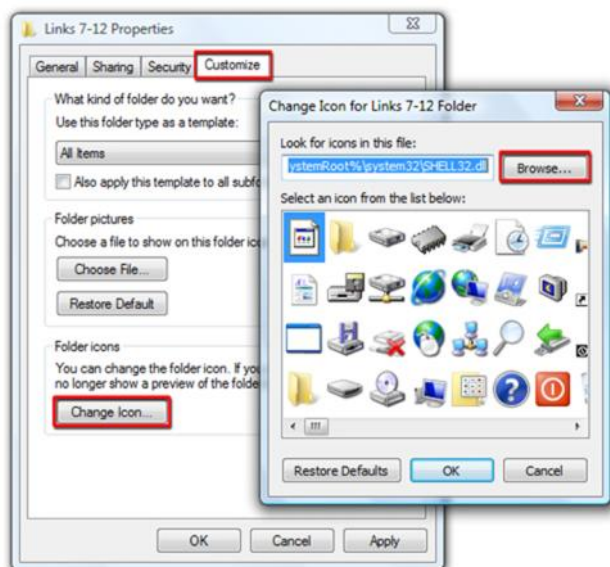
Links 7-12 Properties

General | Sharing | Security | Customize

What kind of folder do you want?
Use this folder type as a template:

All Items

Also apply this template to all subfo

Folder pictures
Choose a file to show on this folder ico

Choose File...

Restore Default

Folder icons
You can change the folder icon. If you no longer show a preview of the folde

Change Icon...

OK | Cancel | Apply

Change Icon for Links 7-12 Folder

Look for icons in this file:
ystemRoot%\system32\SHELL32.dll | Browse...

Select an icon from the list below:

Restore Defaults | OK | Cancel